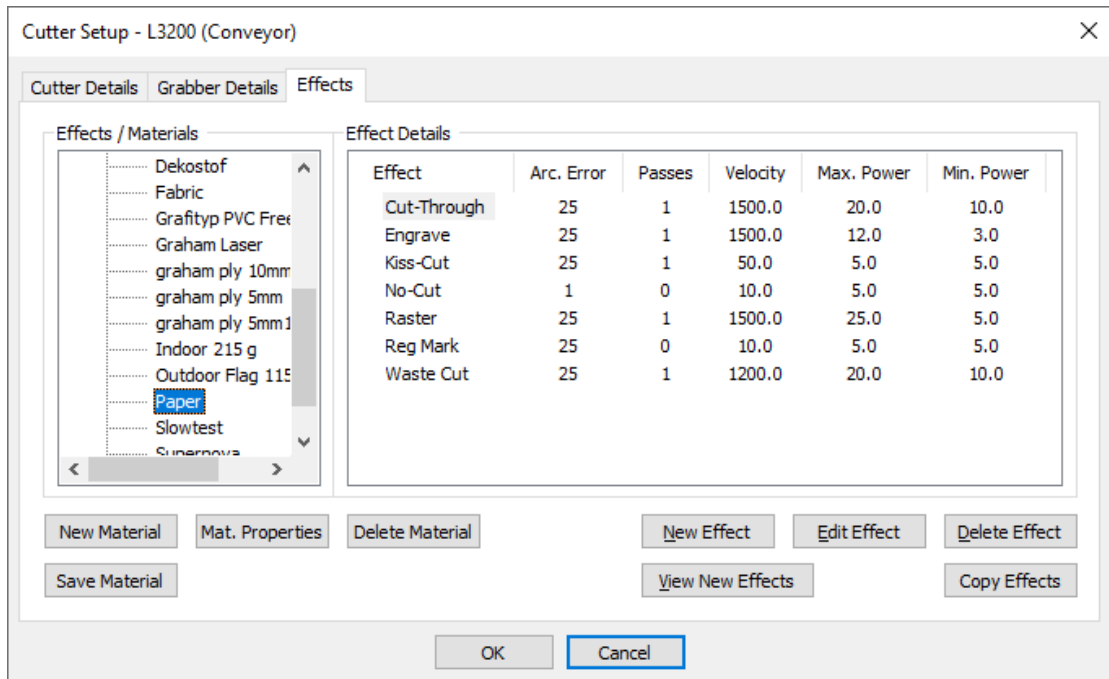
Cutter Setup - L3200 (Conveyor)

×

Cutter Details | Grabber Details | Effects

Effects / Materials

Dekostof
Fabric
Grafityp PVC Free
Graham Laser
graham ply 10mm
graham ply 5mm
graham ply 5mm1
Indoor 215 g
Outdoor Flag 115
Paper
Slowtest
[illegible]

Effect Details

| Effect | Arc. Error | Passes | Velocity | Max. Power | Min. Power |
|---|---|---|---|---|---|
| Cut-Through | 25 | 1 | 1500.0 | 20.0 | 10.0 |
| Engrave | 25 | 1 | 1500.0 | 12.0 | 3.0 |
| Kiss-Cut | 25 | 1 | 50.0 | 5.0 | 5.0 |
| No-Cut | 1 | 0 | 10.0 | 5.0 | 5.0 |
| Raster | 25 | 1 | 1500.0 | 25.0 | 5.0 |
| Reg Mark | 25 | 0 | 10.0 | 5.0 | 5.0 |
| Waste Cut | 25 | 1 | 1200.0 | 20.0 | 10.0 |

New Material | Mat. Properties | Delete Material | New Effect | Edit Effect | Delete Effect

Save Material | View New Effects | Copy Effects

OK | Cancel